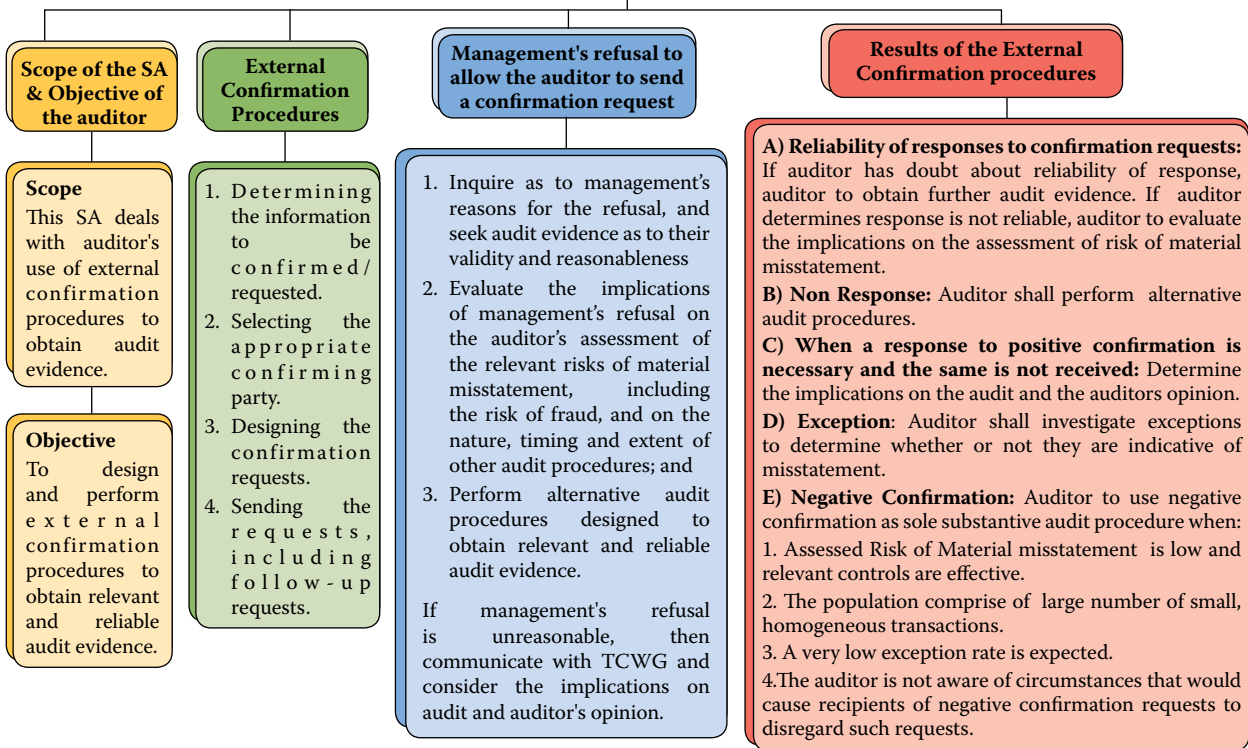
Scope of the SA & Objective of the auditor

Scope
This SA deals with auditor's use of external confirmation procedures to obtain audit evidence.

Objective
To design and perform external confirmation procedures to obtain relevant and reliable audit evidence.

External Confirmation Procedures

1. Determining the information to be confirmed/ requested.
2. Selecting the appropriate confirming party.
3. Designing the confirmation requests.
4. Sending the requests, including follow-up requests.

Management's refusal to allow the auditor to send a confirmation request

1. Inquire as to management's reasons for the refusal, and seek audit evidence as to their validity and reasonableness
2. Evaluate the implications of management's refusal on the auditor's assessment of the relevant risks of material misstatement, including the risk of fraud, and on the nature, timing and extent of other audit procedures; and
3. Perform alternative audit procedures designed to obtain relevant and reliable audit evidence.

If management's refusal is unreasonable, then communicate with TCWG and consider the implications on audit and auditor's opinion.

Results of the External Confirmation procedures

A) Reliability of responses to confirmation requests: If auditor has doubt about reliability of response, auditor to obtain further audit evidence. If auditor determines response is not reliable, auditor to evaluate the implications on the assessment of risk of material misstatement.

B) Non Response: Auditor shall perform alternative audit procedures.

C) When a response to positive confirmation is necessary and the same is not received: Determine the implications on the audit and the auditors opinion.

D) Exception: Auditor shall investigate exceptions to determine whether or not they are indicative of misstatement.

E) Negative Confirmation: Auditor to use negative confirmation as sole substantive audit procedure when:

1. Assessed Risk of Material misstatement is low and relevant controls are effective.

2. The population comprise of large number of small, homogeneous transactions.

3. A very low exception rate is expected.

4.The auditor is not aware of circumstances that would cause recipients of negative confirmation requests to disregard such requests.